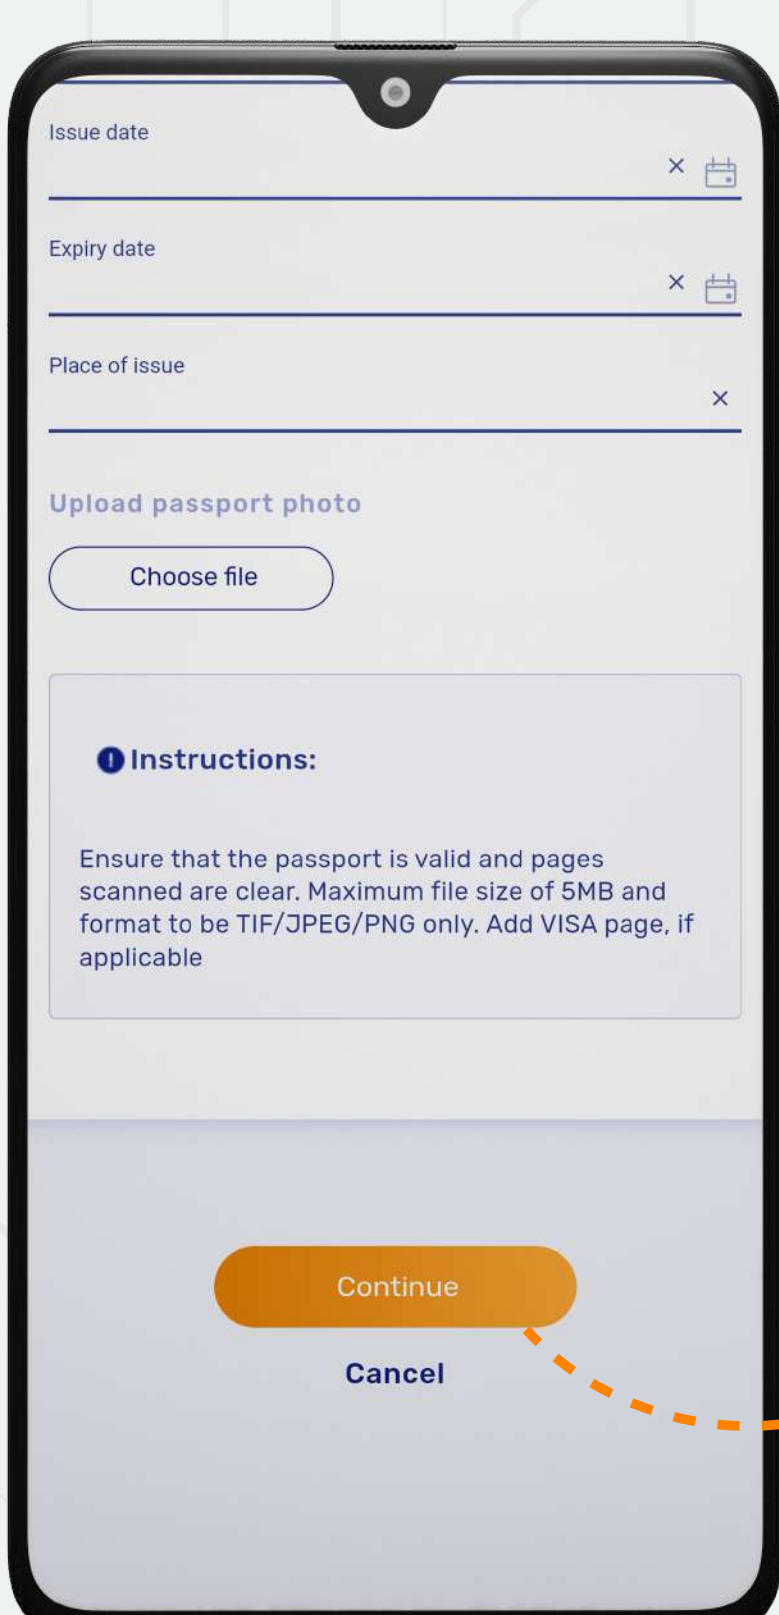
Issue date

×

Expiry date

×

Place of issue

×

Upload passport photo

Choose file

Instructions:

Ensure that the passport is valid and pages scanned are clear. Maximum file size of 5MB and format to be TIF/JPEG/PNG only. Add VISA page, if applicable

Continue

Cancel